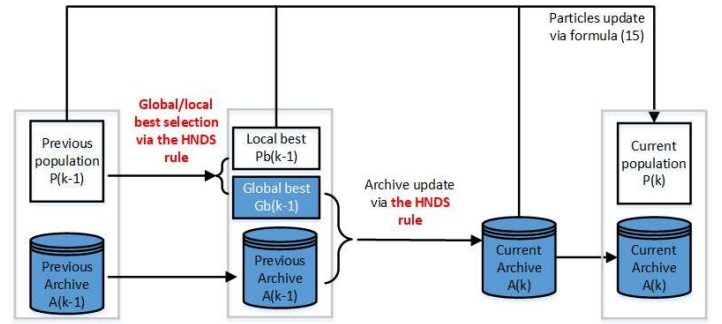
Particles update via formula (15)

Global/local best selection via the HNDS rule

Previous population P(k-1)

Previous Archive A(k-1)

Local best Pb(k-1)

Global best Gb(k-1)

Previous Archive A(k-1)

Archive update via the HNDS rule

Current Archive A(k)

Current population P(k)

Current Archive A(k)